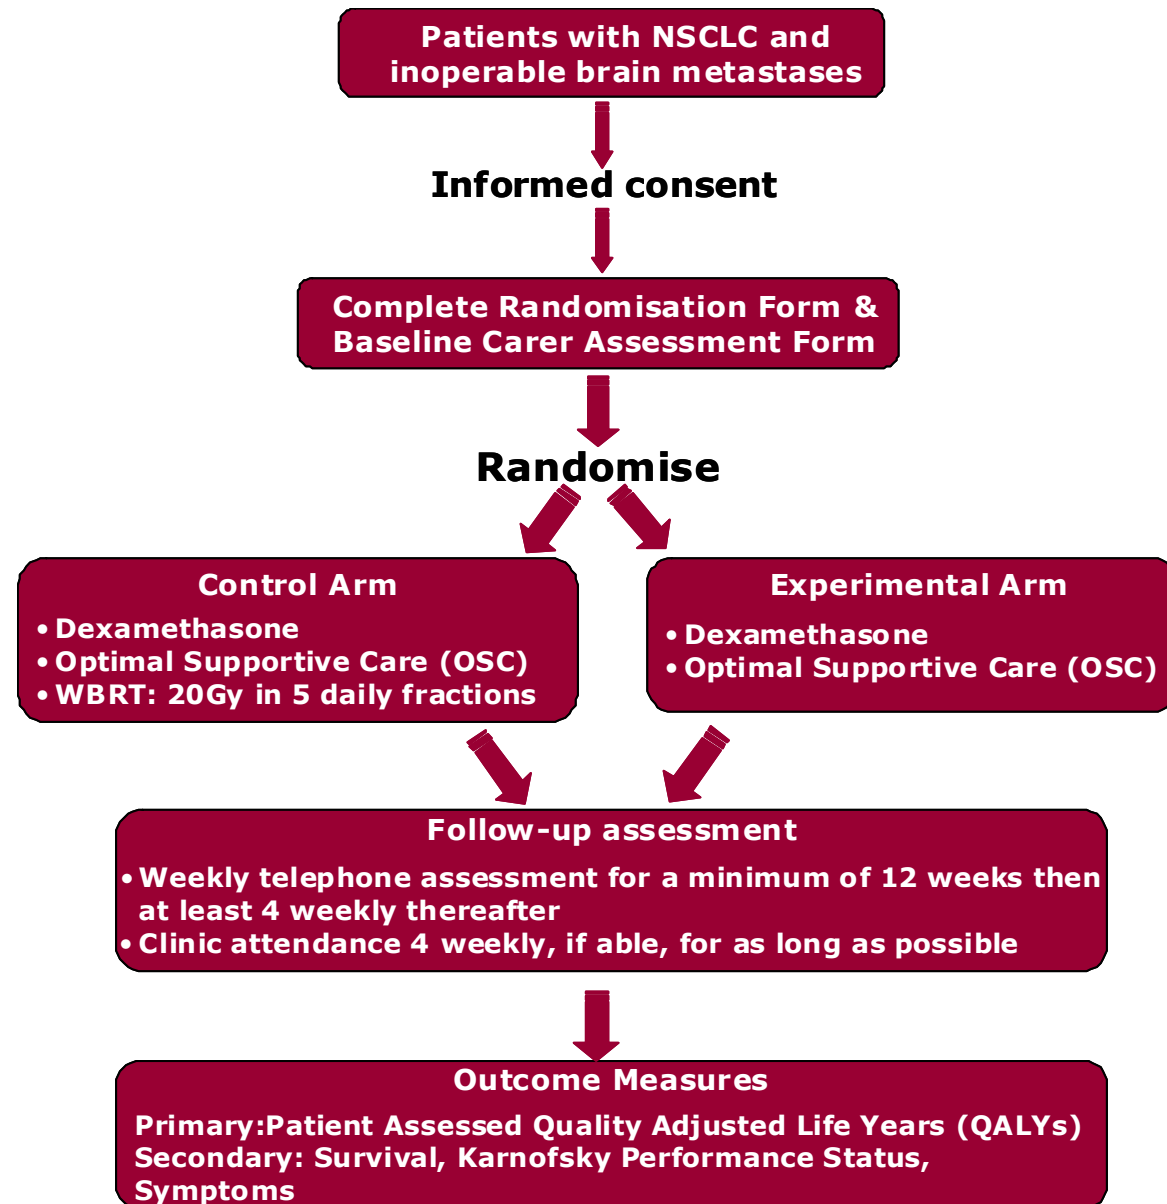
Patients with NSCLC and inoperable brain metastases

Informed consent

Complete Randomisation Form & Baseline Carer Assessment Form

Randomise

Control Arm
• Dexamethasone
• Optimal Supportive Care (OSC)
• WBRT: 20Gy in 5 daily fractions

Experimental Arm
• Dexamethasone
• Optimal Supportive Care (OSC)

Follow-up assessment
• Weekly telephone assessment for a minimum of 12 weeks then at least 4 weekly thereafter
• Clinic attendance 4 weekly, if able, for as long as possible

Outcome Measures
Primary:Patient Assessed Quality Adjusted Life Years (QALYs)
Secondary: Survival, Karnofsky Performance Status, Symptoms